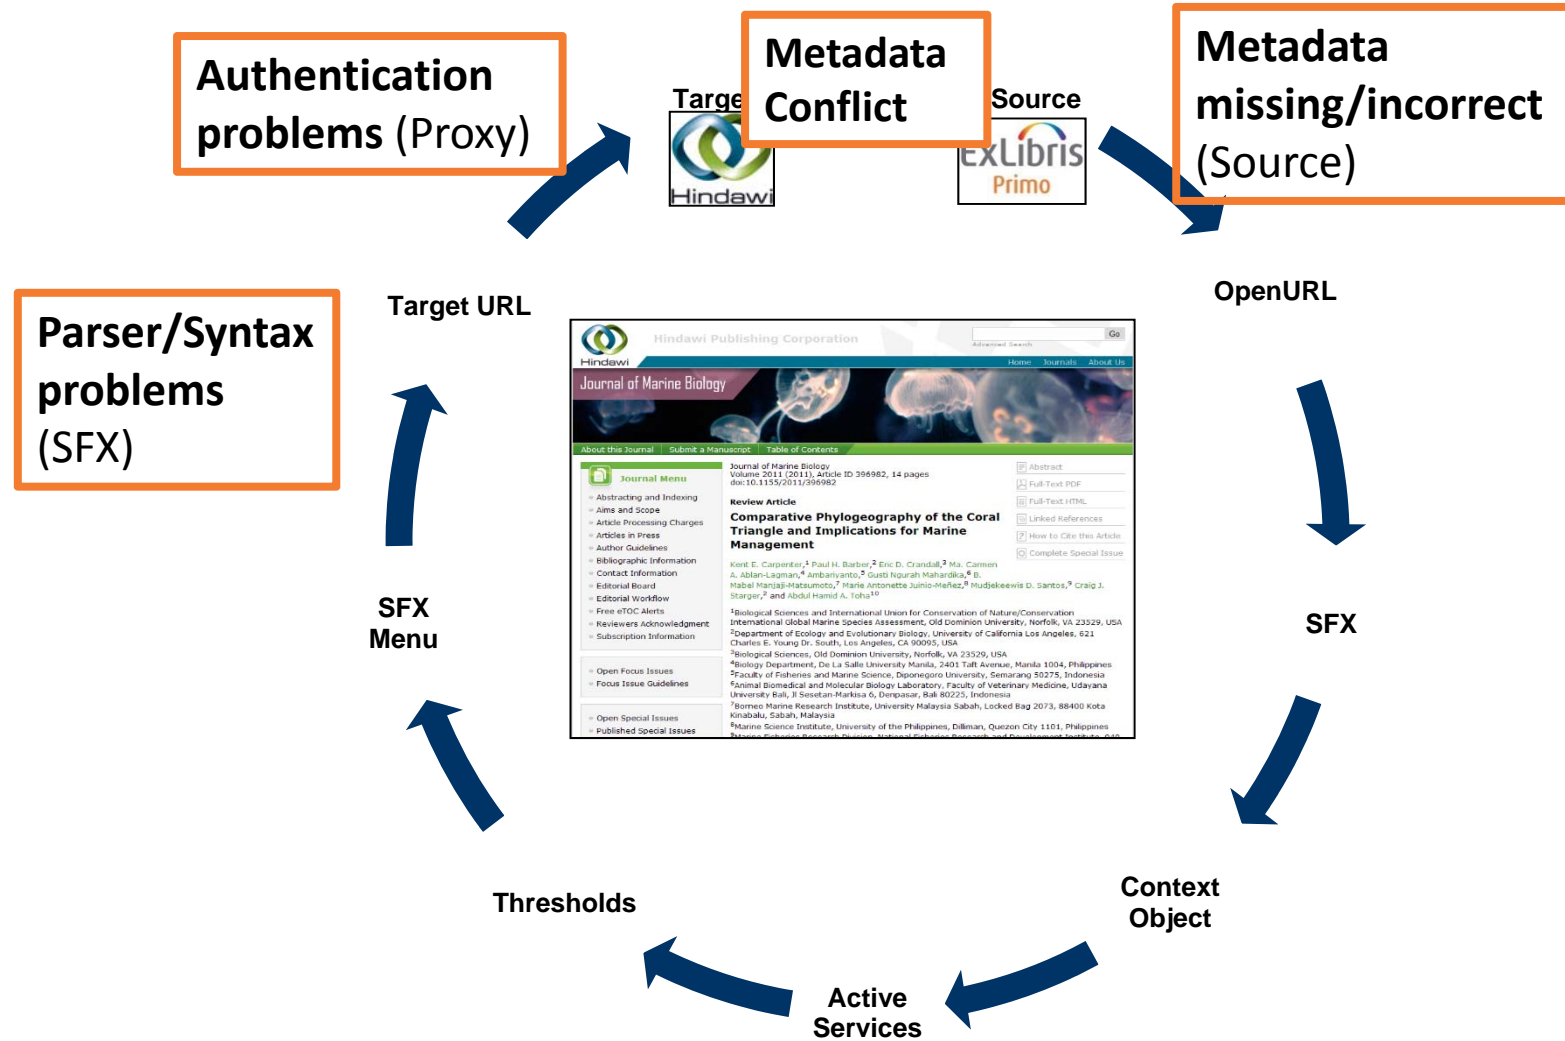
Authentication problems (Proxy)

Targe

Metadata Conflict

Source

Metadata missing/incorrect (Source)

Hindawi

ExLibris Primo

Parser/Syntax problems (SFX)

Target URL

OpenURL

Hindawi

Hindawi Publishing Corporation

Go

Advanced Search

Home Journals About Us

Journal of Marine Biology

About this Journal | Submit a Manuscript | Table of Contents

Journal Menu

» Abstracting and Indexing
» Aims and Scope
» Article Processing Charges
» Articles in Press
» Author Guidelines
» Bibliographic Information
» Contact Information
» Editorial Board
» Editorial Workflow
» Free eTOC Alerts
» Reviewers Acknowledgment
» Subscription Information

» Open Focus Issues
» Focus Issue Guidelines

» Open Special Issues
» Published Special Issues

Journal of Marine Biology
Volume 2011 (2011), Article ID 396982, 14 pages
doi:10.1155/2011/396982

Review Article

Comparative Phylogeography of the Coral Triangle and Implications for Marine Management

Kent E. Carpenter,$^1$ Paul H. Barber,$^2$ Eric D. Crandall,$^3$ Ma. Carmen A. Ablan-Lagman,$^4$ Ambariyanto,$^5$ Gusti Ngurah Mahardika,$^6$ B. Mabel Manjaji-Matsumoto,$^7$ Marie Antonette Juinio-Meñez,$^8$ Mudjekeewis D. Santos,$^9$ Craig J. Starger,$^2$ and Abdul Hamid A. Toha$^{10}$

$^1$Biological Sciences and International Union for Conservation of Nature/Conservation International Global Marine Species Assessment, Old Dominion University, Norfolk, VA 23529, USA
$^2$Department of Ecology and Evolutionary Biology, University of California Los Angeles, 621 Charles E. Young Dr. South, Los Angeles, CA 90095, USA
$^3$Biological Sciences, Old Dominion University, Norfolk, VA 23529, USA
$^4$Biology Department, De La Salle University Manila, 2401 Taft Avenue, Manila 1004, Philippines
$^5$Faculty of Fisheries and Marine Science, Diponegoro University, Semarang 50275, Indonesia
$^6$Animal Biomedical and Molecular Biology Laboratory, Faculty of Veterinary Medicine, Udayana University Bali, Jl Sesetan-Markisa 6, Denpasar, Bali 80225, Indonesia
$^7$Borneo Marine Research Institute, University Malaysia Sabah, Locked Bag 2073, 88400 Kota Kinabalu, Sabah, Malaysia
$^8$Marine Science Institute, University of the Philippines, Diliman, Quezon City 1101, Philippines
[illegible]

Abstract
Full-Text PDF
Full-Text HTML
Linked References
How to Cite this Article
Complete Special Issue

SFX Menu

SFX

Thresholds

Context Object

Active Services